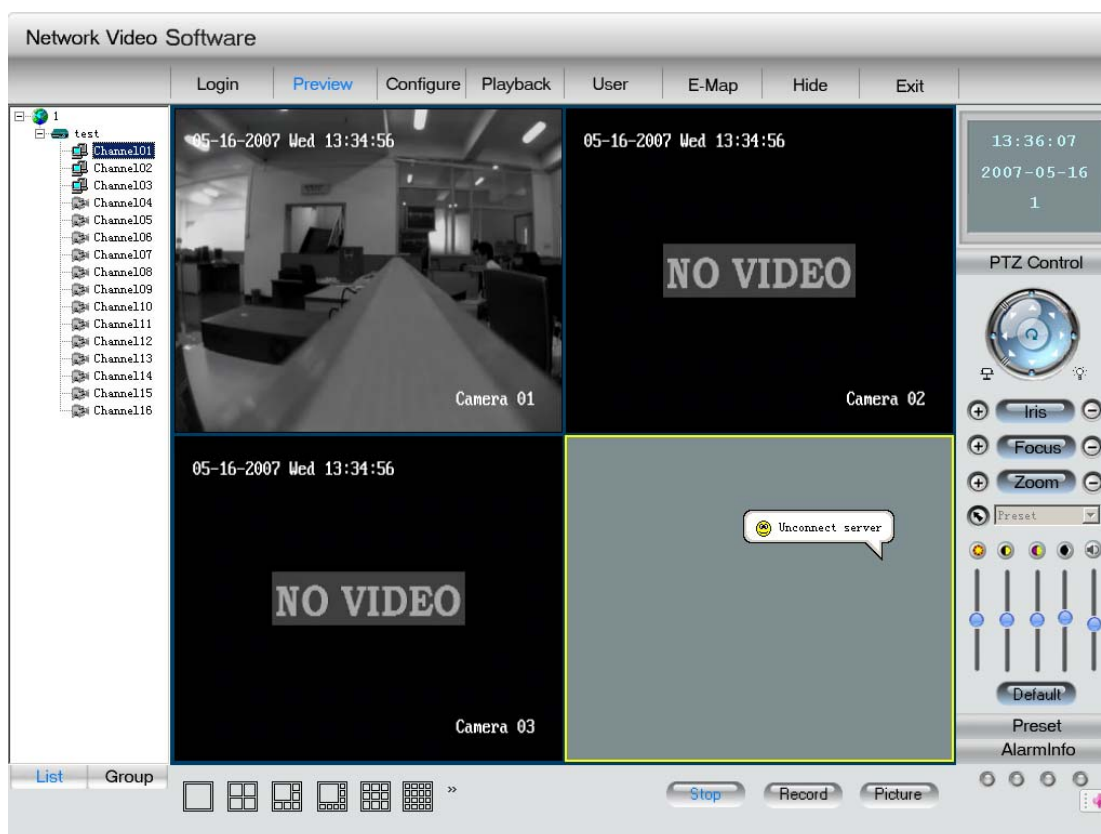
Network Video Software

Login | Preview | Configure | Playback | User | E-Map | Hide | Exit

1
test
Channel01
Channel02
Channel03
Channel04
Channel05
Channel06
Channel07
Channel08
Channel09
Channel10
Channel11
Channel12
Channel13
Channel14
Channel15
Channel16

05-16-2007 Wed 13:34:56
Camera 01

05-16-2007 Wed 13:34:56
NO VIDEO
Camera 02

05-16-2007 Wed 13:34:56
NO VIDEO
Camera 03

Unconnect server

13:36:07
2007-05-16
1

PTZ Control

Iris
Focus
Zoom
Preset

Default

Preset
AlarmInfo

List | Group

»

Stop | Record | Picture